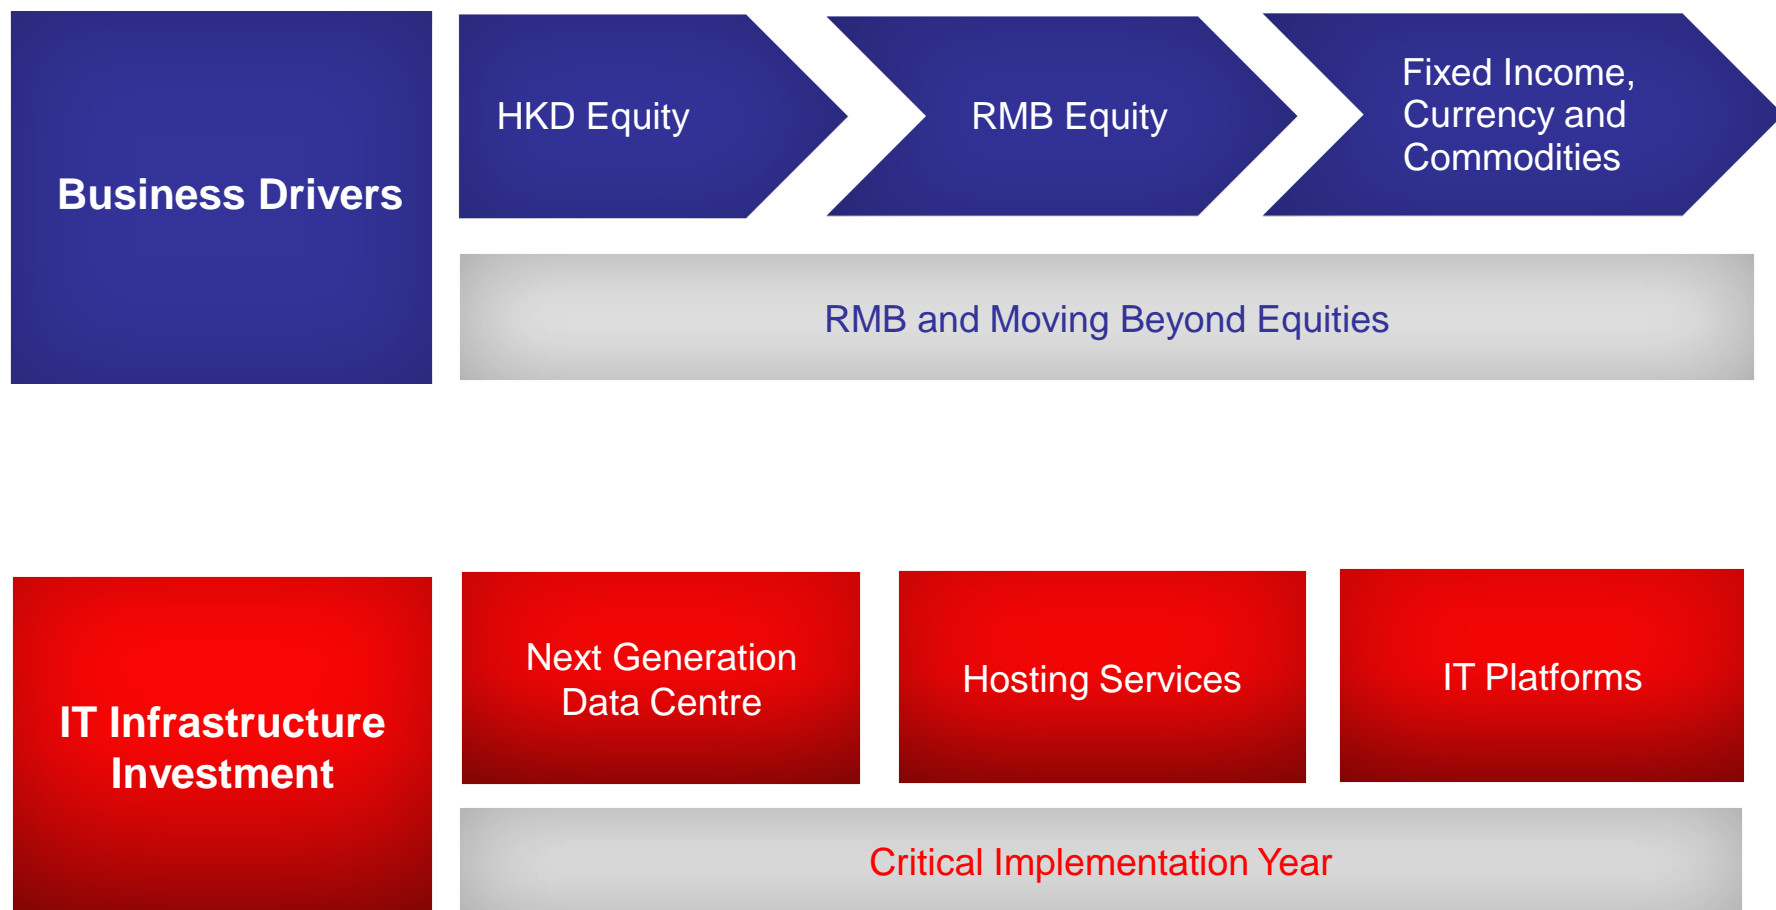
Business Drivers

HKD Equity

RMB Equity

Fixed Income, Currency and Commodities

RMB and Moving Beyond Equities

IT Infrastructure Investment

Next Generation Data Centre

Hosting Services

IT Platforms

Critical Implementation Year